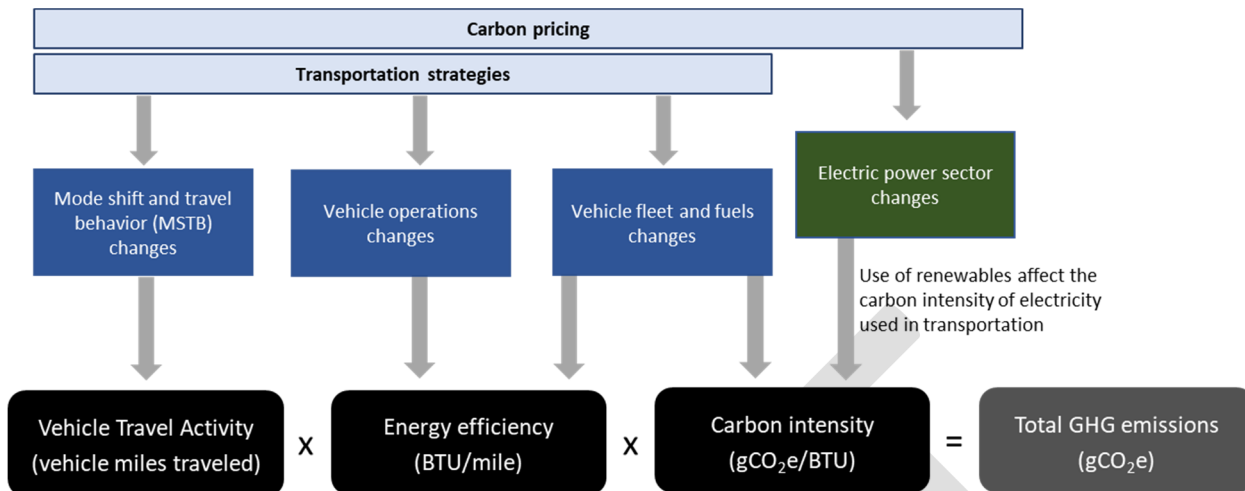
Carbon pricing

Transportation strategies

Mode shift and travel behavior (MSTB) changes

Vehicle operations changes

Vehicle fleet and fuels changes

Electric power sector changes

Use of renewables affect the carbon intensity of electricity used in transportation

Vehicle Travel Activity (vehicle miles traveled)

x

Energy efficiency (BTU/mile)

x

Carbon intensity ($gCO_2e$/BTU)

=

Total GHG emissions ($gCO_2e$)